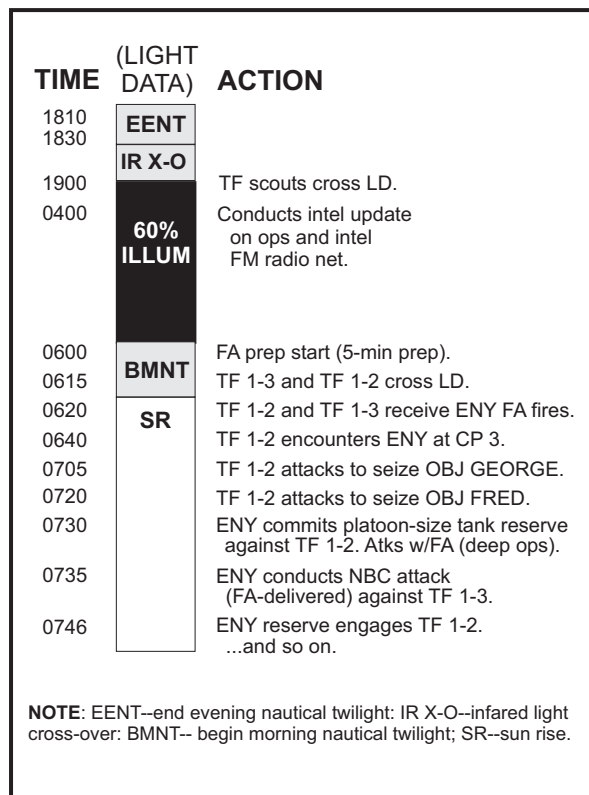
| TIME | (LIGHT DATA) | ACTION |
|---|---|---|
| 1810 | EENT | |
| 1830 | IR X-O | |
| 1900 | | TF scouts cross LD. |
| 0400 | 60% ILLUM | Conducts intel update on ops and intel FM radio net. |
| 0600 | BMNT | FA prep start (5-min prep). |
| 0615 | | TF 1-3 and TF 1-2 cross LD. |
| 0620 | SR | TF 1-2 and TF 1-3 receive ENY FA fires. |
| 0640 | | TF 1-2 encounters ENY at CP 3. |
| 0705 | | TF 1-2 attacks to seize OBJ GEORGE. |
| 0720 | | TF 1-2 attacks to seize OBJ FRED. |
| 0730 | | ENY commits platoon-size tank reserve against TF 1-2. Atks w/FA (deep ops). |
| 0735 | | ENY conducts NBC attack (FA-delivered) against TF 1-3. |
| 0746 | | ENY reserve engages TF 1-2. ...and so on. |

NOTE: EENT--end evening nautical twilight: IR X-O--infared light cross-over: BMNT-- begin morning nautical twilight; SR--sun rise.